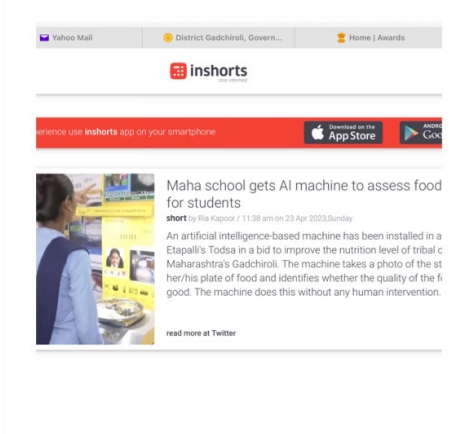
Yahoo Mail
District Gadchiroli, Govern...
Home | Awards

inshorts
stay informed

erience use inshorts app on your smartphone

Download on the App Store

ANDRO Goo

Maha school gets AI machine to assess food for students

short by Ria Kapoor / 11:38 am on 23 Apr 2023,Sunday

An artificial intelligence-based machine has been installed in a Etapalli's Todsa in a bid to improve the nutrition level of tribal c Maharashtra's Gadchiroli. The machine takes a photo of the st her/his plate of food and identifies whether the quality of the f good. The machine does this without any human intervention.

read more at Twitter